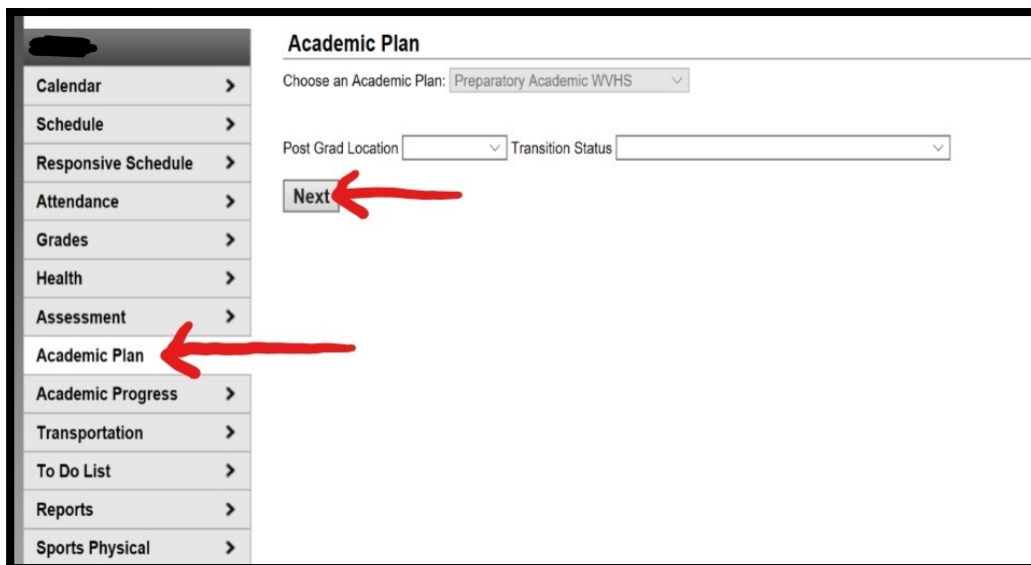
Calendar >
Schedule >
Responsive Schedule >
Attendance >
Grades >
Health >
Assessment >
Academic Plan
Academic Progress >
Transportation >
To Do List >
Reports >
Sports Physical >

Academic Plan

Choose an Academic Plan: Preparatory Academic WVHS

Post Grad Location Transition Status

Next